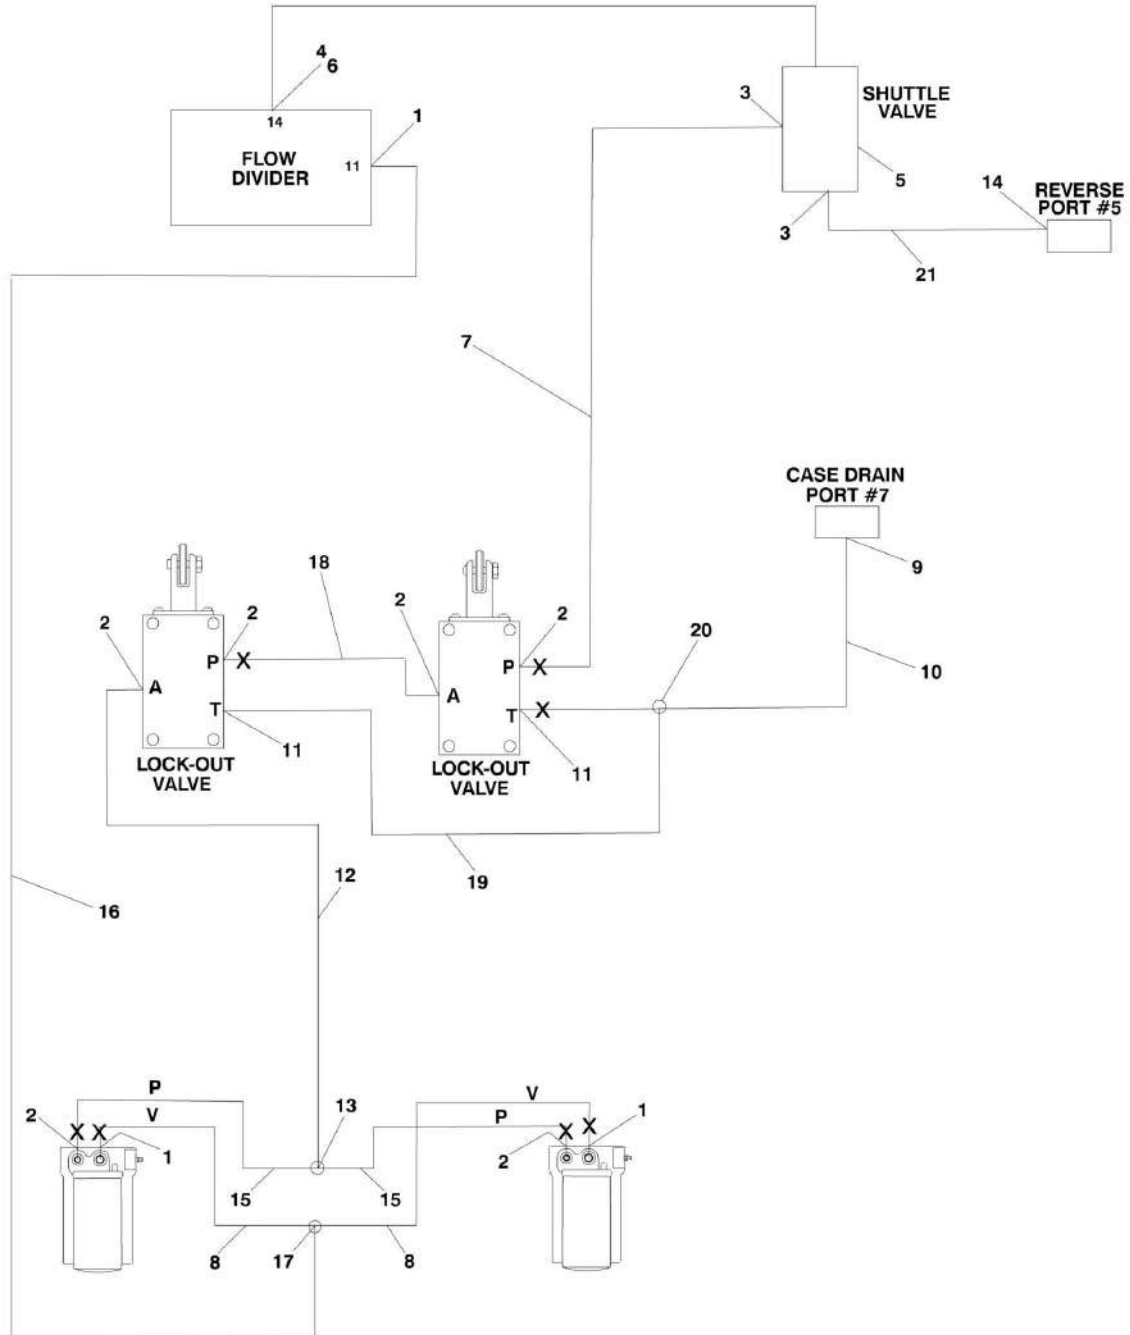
4
6
14
FLOW DIVIDER
11
1

SHUTTLE VALVE
3
5
3
14
REVERSE PORT #5
21

7

CASE DRAIN PORT #7
9

18
2
2
P
X
A
T
11
LOCK-OUT VALVE

2
2
P
X
A
T
X
11
LOCK-OUT VALVE

20
10

12
19
16

P
V
2
X
X
1
13
V
P
X
X
1
2
15
15
8
17
8